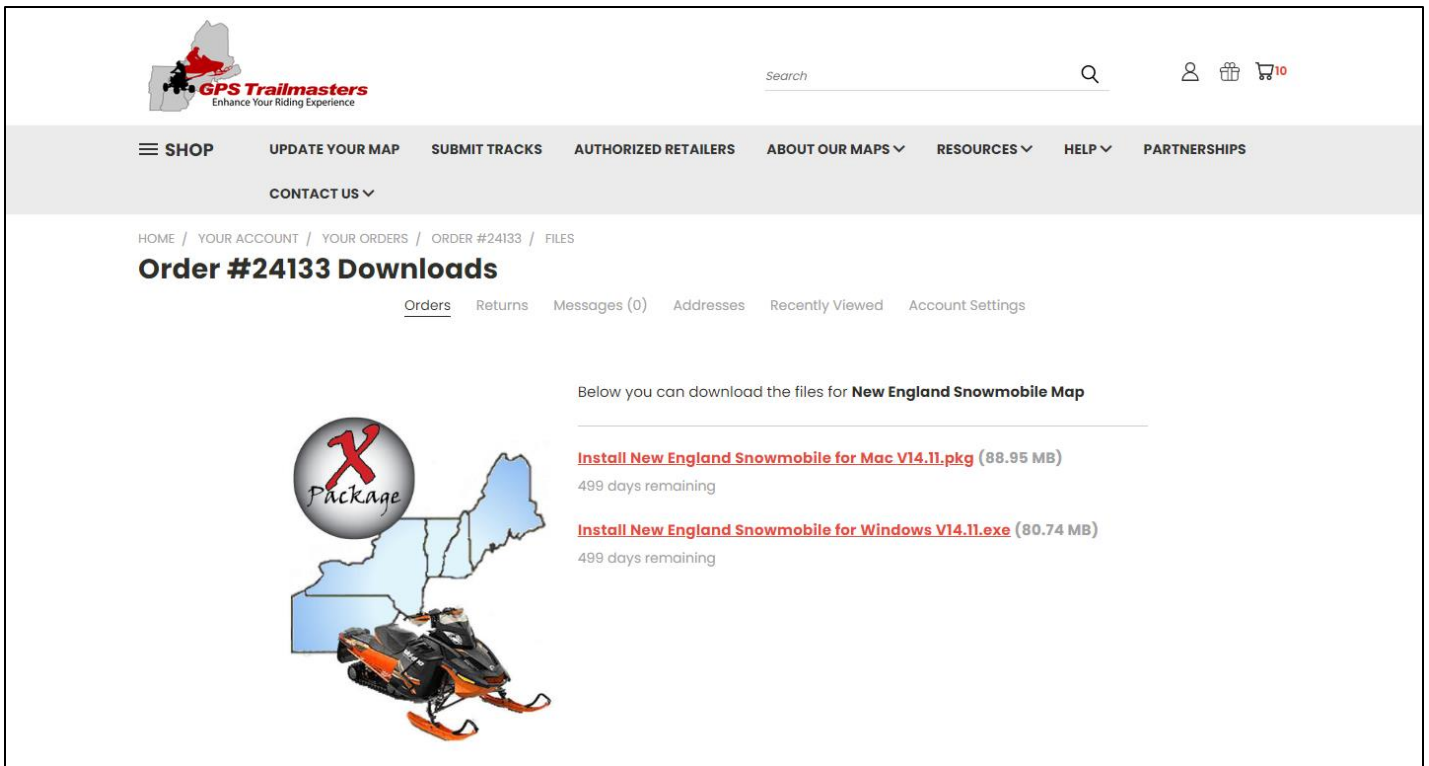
GPS Trailmasters
Enhance Your Riding Experience

Search

10

SHOP UPDATE YOUR MAP SUBMIT TRACKS AUTHORIZED RETAILERS ABOUT OUR MAPS RESOURCES HELP PARTNERSHIPS CONTACT US

HOME / YOUR ACCOUNT / YOUR ORDERS / ORDER #24133 / FILES

Order #24133 Downloads

Orders Returns Messages (0) Addresses Recently Viewed Account Settings

X Package

Below you can download the files for **New England Snowmobile Map**

Install New England Snowmobile for Mac V14.11.pkg (88.95 MB)
499 days remaining

Install New England Snowmobile for Windows V14.11.exe (80.74 MB)
499 days remaining